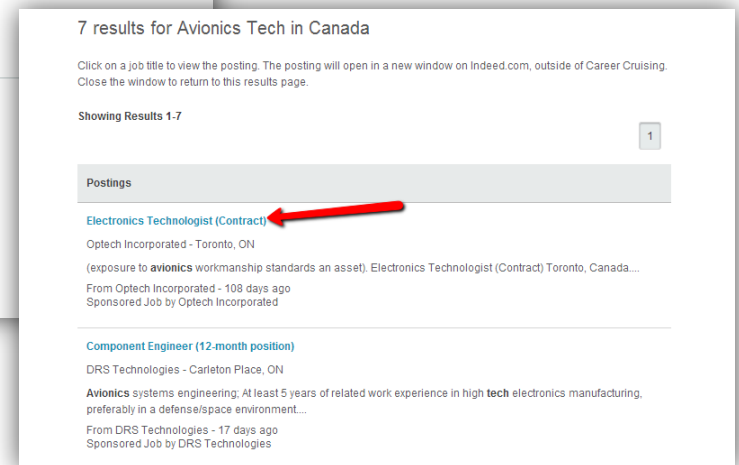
7 results for Avionics Tech in Canada

Click on a job title to view the posting. The posting will open in a new window on Indeed.com, outside of Career Cruising. Close the window to return to this results page.

Showing Results 1-7

1

Postings

Electronics Technologist (Contract)

Optech Incorporated - Toronto, ON

(exposure to **avionics** workmanship standards an asset). Electronics Technologist (Contract) Toronto, Canada....

From Optech Incorporated - 108 days ago
Sponsored Job by Optech Incorporated

Component Engineer (12-month position)

DRS Technologies - Carleton Place, ON

**Avionics** systems engineering; At least 5 years of related work experience in high **tech** electronics manufacturing, preferably in a defense/space environment....

From DRS Technologies - 17 days ago
Sponsored Job by DRS Technologies